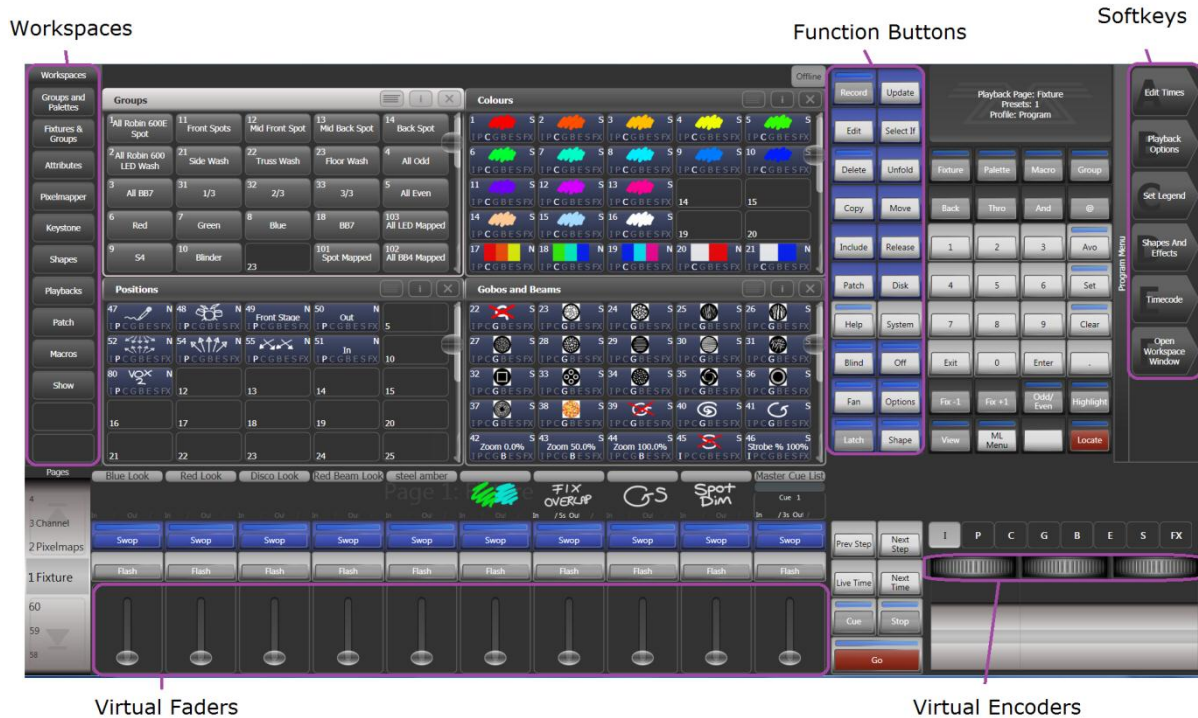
Workspaces

Function Buttons

Softkeys

Workspaces
Groups and Palettes
Fixtures & Groups
Attributes
Pixelmapper
Keystone
Shapes
Playbacks
Patch
Macros
Show

Offline

Groups

| | | | | |
|---|---|---|---|---|
| 1 All Robin 600E Spot | 11 Front Spots | 12 Mid Front Spot | 13 Mid Back Spot | 14 Back Spot |
| 2 All Robin 600 LED Wash | 21 Side Wash | 22 Truss Wash | 23 Floor Wash | 4 All Odd |
| 3 All BB7 | 31 1/3 | 32 2/3 | 33 3/3 | 5 All Even |
| 6 Red | 7 Green | 8 Blue | 18 BB7 | 103 All LED Mapped |
| 9 S4 | 10 Blinder | 23 | 101 Spot Mapped | 102 All BB4 Mapped |

Colours

1 S 2 S 3 S 4 S 5 S
6 S 7 S 8 S 9 S 10 S
11 S 12 S 13 S 14 15
14 S 15 S 16 S 19 20
17 N 18 N 19 N 20 N 21 N
IPCGBESFX

Positions

47 N 48 N 49 Front Stage N 50 Out N 5
52 N 54 N 55 N 51 In N 10
80 N 12 13 14 15
16 17 18 19 20
21 22 23 24 25

Gobos and Beams

22 S 23 S 24 S 25 S 26 S
27 S 28 S 29 S 30 S 31 S
32 S 33 S 34 S 35 S 36 S
37 S 38 S 39 S 40 S 41 S
42 Zoom 0.0% S 43 Zoom 50.0% S 44 Zoom 100.0% S 45 S 46 Strobe % 100% S

Record Update
Edit Select If
Delete Unfold
Copy Move
Include Release
Patch Disk
Help System
Blind Off
Fan Options
Latch Shape

Playback Page: Fixture
Presets: 1
Profile: Program

Fixture Palette Macro Group
Back Thro And @
1 2 3 Avo
4 5 6 Set
7 8 9 Clear
Exit 0 Enter .
Fix -1 Fix +1 Odd/Even Highlight
View ML Menu Locate

Program Menu

Edit Times
Playback Options
Set Legend
Shapes And Effects
Timecode
Open Workspace Window

Pages
4
3 Channel
2 Pixelmaps
1 Fixture
60
59
58

Blue Look Red Look Disco Look Red Beam Look steel amber Master Cue List
Page 1: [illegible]
FIX OVERLAP GS Spot Dim
Cue 1
Swop Swop Swop Swop Swop Swop Swop Swop Swop Swop
Flash Flash Flash Flash Flash Flash Flash Flash Flash Flash

Prev Step Next Step
Live Time Next Time
Cue Stop
Go

I P C G B E S FX

Virtual Faders

Virtual Encoders